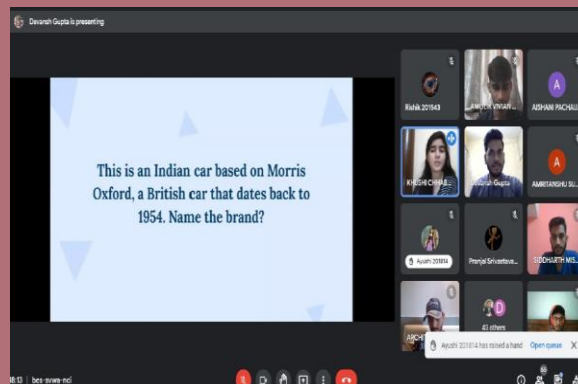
Devansh Gupta is presenting

This is an Indian car based on Morris Oxford, a British car that dates back to 1954. Name the brand?

Rishik 201543

ANMOL VIVIAN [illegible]

A

AISHANI PACHAU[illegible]

KHUSHI CHHAB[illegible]

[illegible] Gupta

A

AMRITANSHU SU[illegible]

Ayushi 201814

Pranjal Srivastava

SIDDHARTH MIS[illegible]

ARCH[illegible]

D

41 others

Ayushi 201814 has raised a hand

Open queue

X

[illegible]:13 | bes-svwa-nci